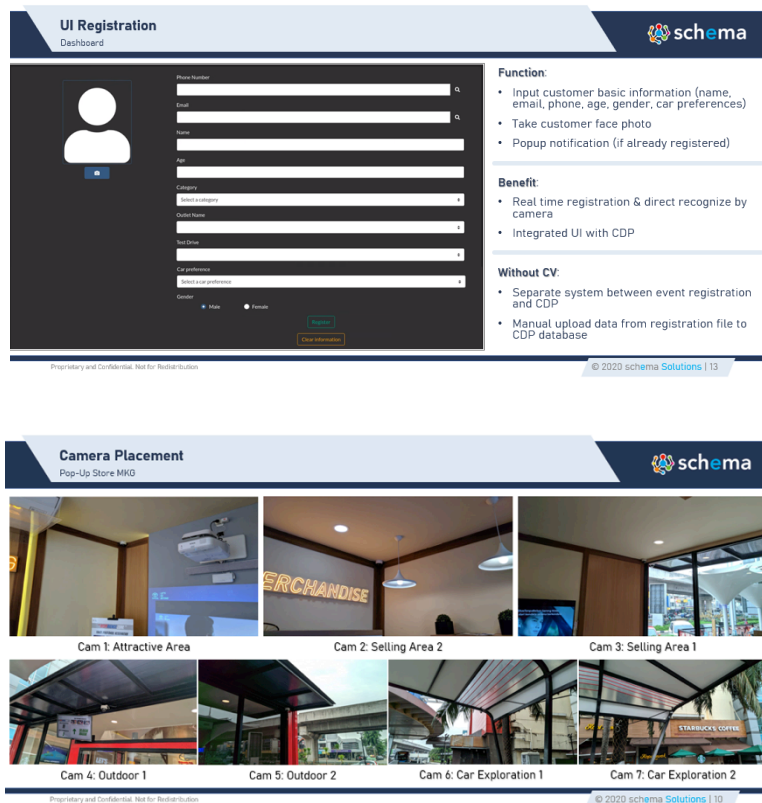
UI Registration
Dashboard

schema

Phone Number

Email

Name

Age

Category
Select a category

Outlet Name

Test Drive

Car preference
Select a car preference

Gender
Male Female

Register

Clear information

Function:
• Input customer basic information (name, email, phone, age, gender, car preferences)
• Take customer face photo
• Popup notification (if already registered)

Benefit:
• Real time registration & direct recognize by camera
• Integrated UI with CDP

Without CV:
• Separate system between event registration and CDP
• Manual upload data from registration file to CDP database

Proprietary and Confidential. Not for Redistribution

© 2020 schema Solutions | 13

Camera Placement
Pop-Up Store MKG

schema

ERCHANDISE

Cam 1: Attractive Area

Cam 2: Selling Area 2

Cam 3: Selling Area 1

STARBUCKS COFFEE

Cam 4: Outdoor 1

Cam 5: Outdoor 2

Cam 6: Car Exploration 1

Cam 7: Car Exploration 2

Proprietary and Confidential. Not for Redistribution

© 2020 schema Solutions | 10